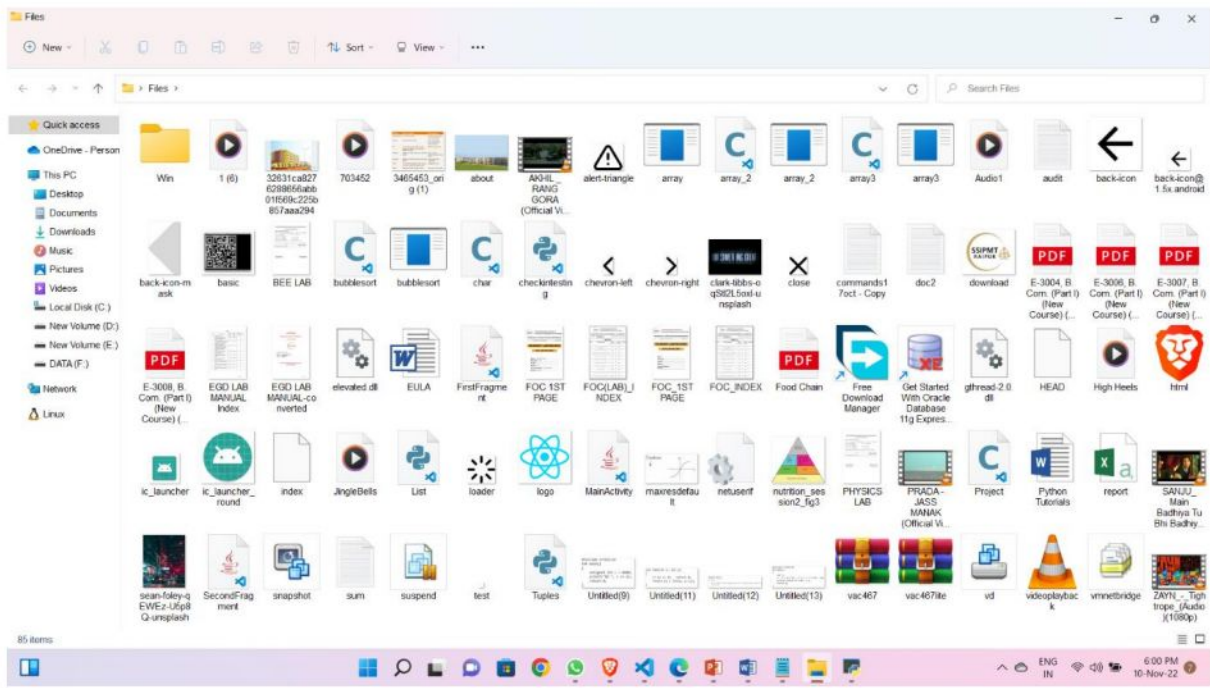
Files

New Sort View ...

> Files >

Search Files

Quick access
OneDrive - Person
This PC
Desktop
Documents
Downloads
Music
Pictures
Videos
Local Disk (C:)
New Volume (D:)
New Volume (E:)
DATA (F:)
Network
Linux

Win
1 (6)
32631ca8276288656abb01f569c225b857aaa294
703452
3465453_orig (1)
about
AKHIL_RANG GORA (Official Vi...
alert-triangle
array
array_2
array_2
array3
array3
Audio1
audit
back-icon
back-icon@1.5x.android

back-icon-mask
basic
BEE LAB
bubblesort
bubblesort
char
checkintesting
chevron-left
chevron-right
clark-tibbs-oqStl2L5oxI-unsplash
close
commands17oct - Copy
doc2
download
E-3004, B. Com. (Part I) (New Course) (...
E-3006, B. Com. (Part I) (New Course) (...
E-3007, B. Com. (Part I) (New Course) (...

E-3008, B. Com. (Part I) (New Course) (...
EGD LAB MANUAL Index
EGD LAB MANUAL-converted
elevated.dll
EULA
FirstFragment
FOC 1ST PAGE
FOC(LAB)_INDEX
FOC_1ST PAGE
FOC_INDEX
Food Chain
Free Download Manager
Get Started With Oracle Database 11g Expres...
gthread-2.0.dll
HEAD
High Heels
html

ic_launcher
ic_launcher_round
index
JingleBells
List
loader
logo
MainActivity
maxresdefault
netuserif
nutrition_session2_fig3
PHYSICS LAB
PRADA - JASS MANAK (Official Vi...
Project
Python Tutorials
report
SANJU_ Main Badhiya Tu Bhi Badhiy...

sean-foley-qEWEz-U6p8Q-unsplash
SecondFragment
snapshot
sum
suspend
test
Tuples
Untitled(9)
Untitled(11)
Untitled(12)
Untitled(13)
vac467
vac467lite
vd
videoplayback
vmnetbridge
ZAYN_-_Tightrope_(Audio)(1080p)

85 items

ENG IN
6:00 PM
10-Nov-22